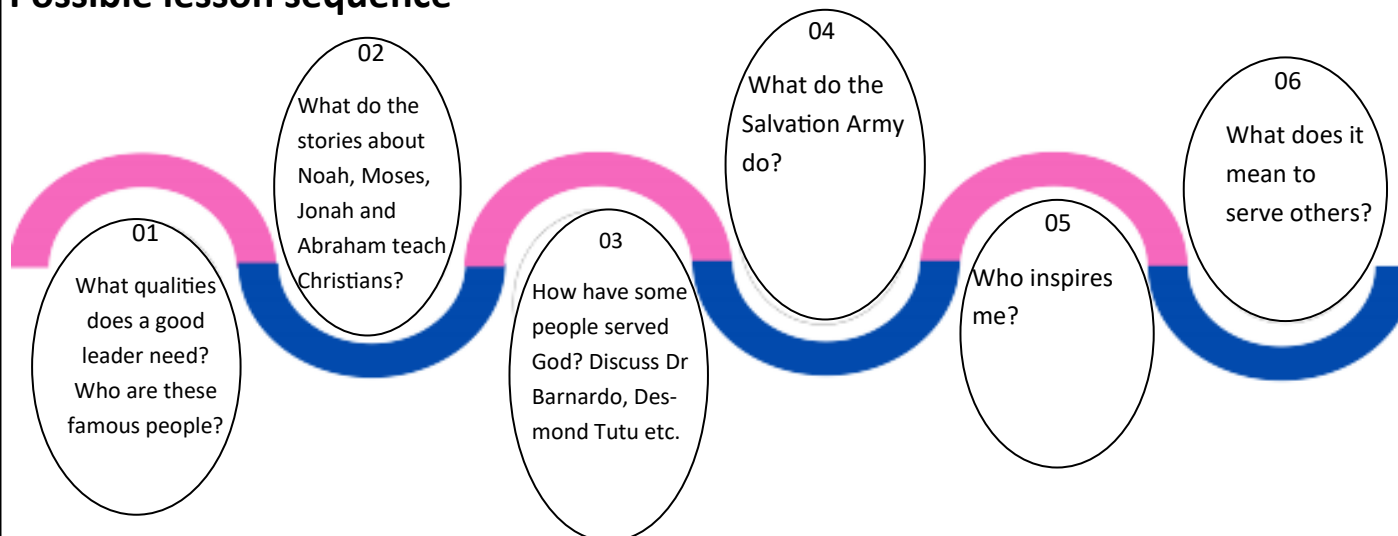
Possible lesson sequence

01
What qualities does a good leader need? Who are these famous people?

02
What do the stories about Noah, Moses, Jonah and Abraham teach Christians?

03
How have some people served God? Discuss Dr Barnardo, Desmond Tutu etc.

04
What do the Salvation Army do?

05
Who inspires me?

06
What does it mean to serve others?